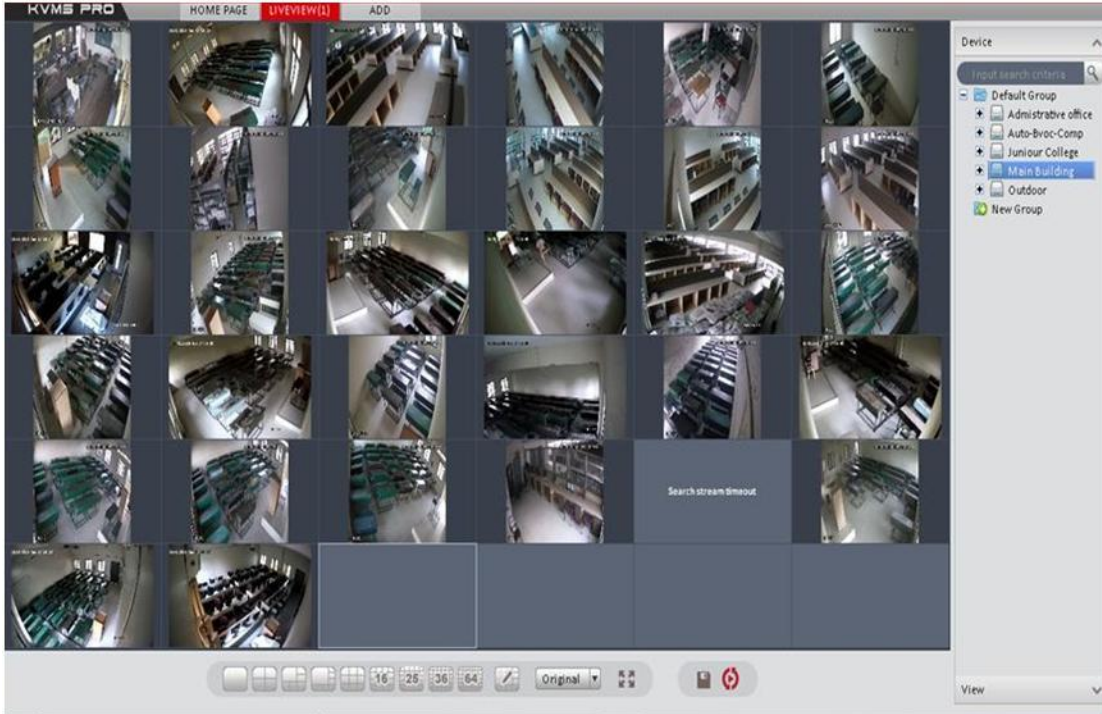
KVMS PRO
HOME PAGE
LIVEVIEW(1)
ADD

Device
Input search criteria
Default Group
Admistrative office
Auto-Bvoc-Comp
Juniour College
Main Building
Outdoor
New Group

Search stream timeout

16
25
36
64
Original

View